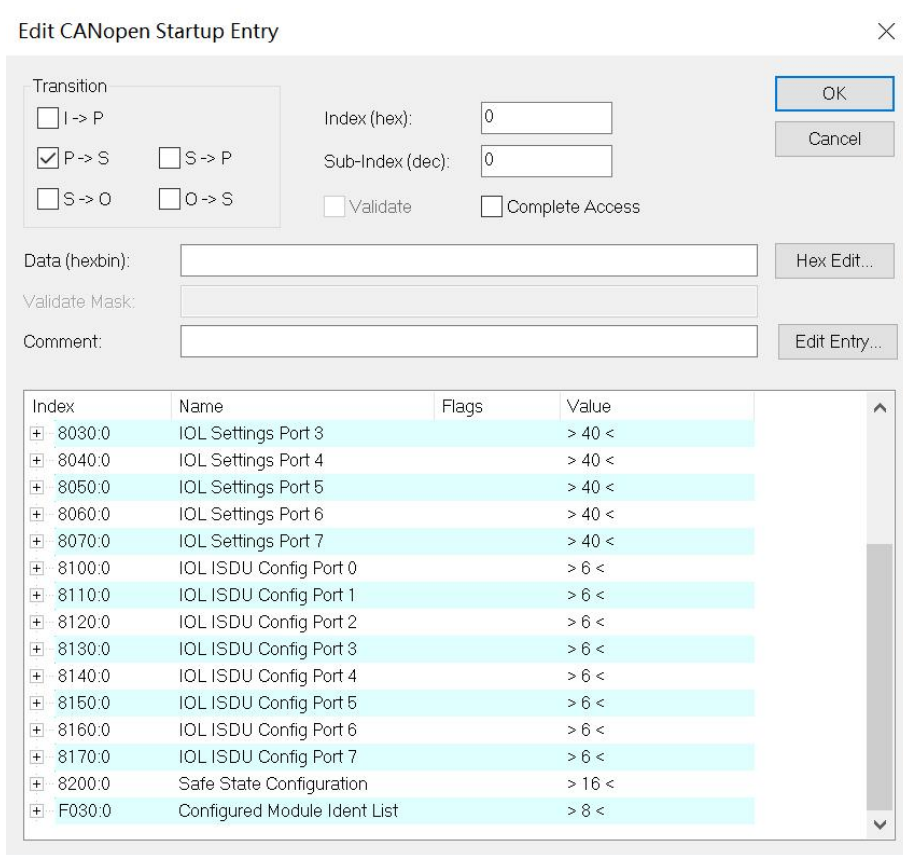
Edit CANopen Startup Entry

Transition
I -> P
P -> S
S -> P
S -> O
O -> S

Index (hex): 0
Sub-Index (dec): 0
Validate
Complete Access

OK
Cancel

Data (hexbin):
Hex Edit...
Validate Mask:
Comment:
Edit Entry...

| Index | Name | Flags | Value |
|---|---|---|---|
| 8030:0 | IOL Settings Port 3 | | > 40 < |
| 8040:0 | IOL Settings Port 4 | | > 40 < |
| 8050:0 | IOL Settings Port 5 | | > 40 < |
| 8060:0 | IOL Settings Port 6 | | > 40 < |
| 8070:0 | IOL Settings Port 7 | | > 40 < |
| 8100:0 | IOL ISDU Config Port 0 | | > 6 < |
| 8110:0 | IOL ISDU Config Port 1 | | > 6 < |
| 8120:0 | IOL ISDU Config Port 2 | | > 6 < |
| 8130:0 | IOL ISDU Config Port 3 | | > 6 < |
| 8140:0 | IOL ISDU Config Port 4 | | > 6 < |
| 8150:0 | IOL ISDU Config Port 5 | | > 6 < |
| 8160:0 | IOL ISDU Config Port 6 | | > 6 < |
| 8170:0 | IOL ISDU Config Port 7 | | > 6 < |
| 8200:0 | Safe State Configuration | | > 16 < |
| F030:0 | Configured Module Ident List | | > 8 < |